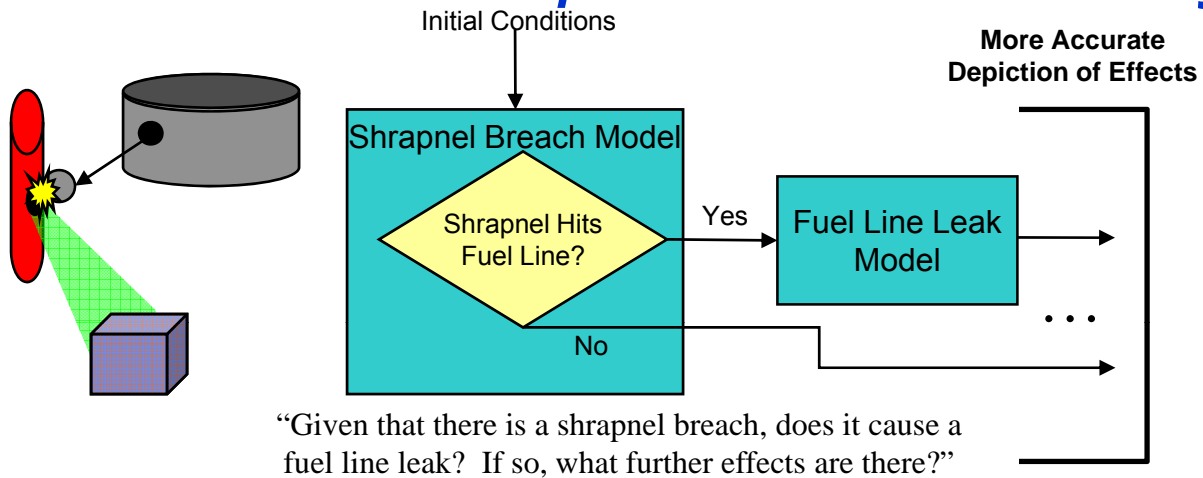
Initial Conditions

More Accurate Depiction of Effects

Shrapnel Breach Model

Shrapnel Hits Fuel Line?

Yes

Fuel Line Leak Model

No

• • •

“Given that there is a shrapnel breach, does it cause a fuel line leak? If so, what further effects are there?”